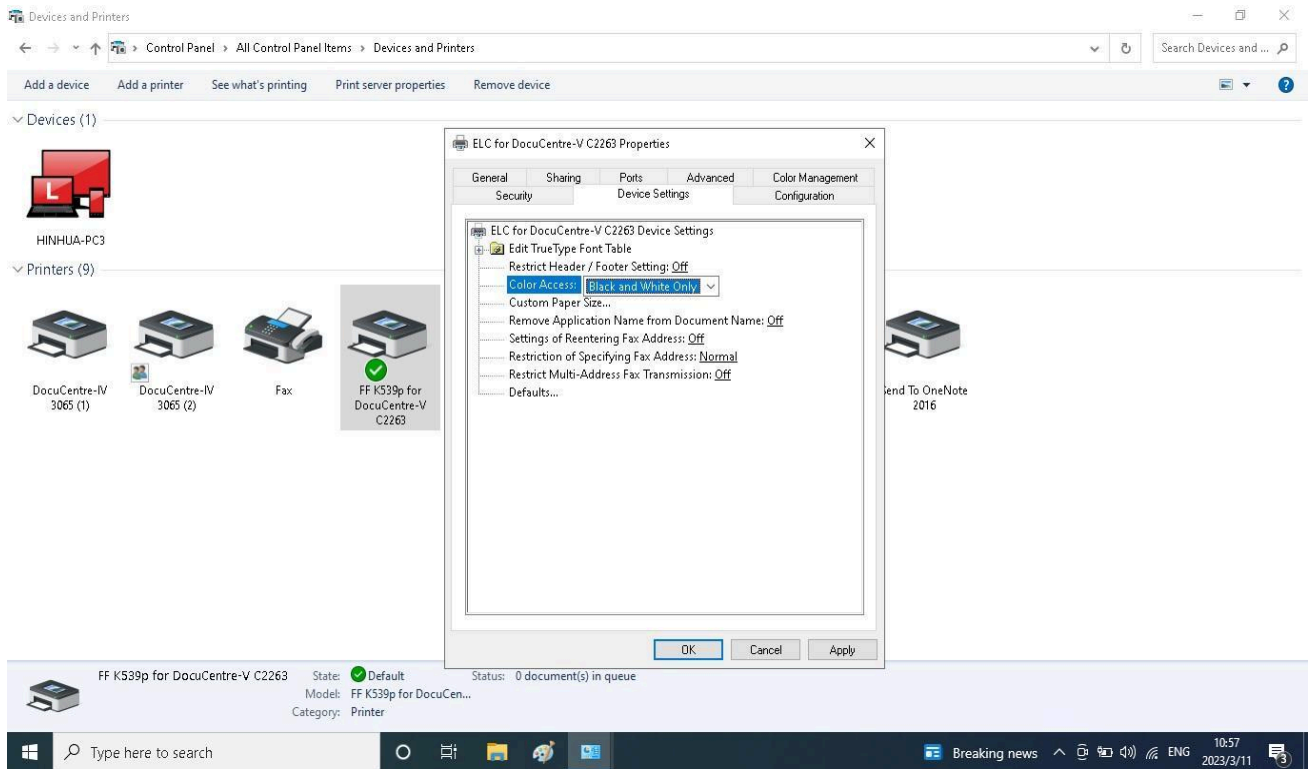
Devices and Printers

Control Panel > All Control Panel Items > Devices and Printers

Search Devices and ...

Add a device  Add a printer  See what's printing  Print server properties  Remove device

Devices (1)

HINHUA-PC3

Printers (9)

DocuCentre-IV 3065 (1)

DocuCentre-IV 3065 (2)

Fax

FF K539p for DocuCentre-V C2263

end To OneNote 2016

ELC for DocuCentre-V C2263 Properties

General  Sharing  Ports  Advanced  Color Management
Security  Device Settings  Configuration

ELC for DocuCentre-V C2263 Device Settings
Edit TrueType Font Table
Restrict Header / Footer Setting: Off
Color Access: Black and White Only
Custom Paper Size...
Remove Application Name from Document Name: Off
Settings of Reentering Fax Address: Off
Restriction of Specifying Fax Address: Normal
Restrict Multi-Address Fax Transmission: Off
Defaults...

OK  Cancel  Apply

FF K539p for DocuCentre-V C2263  State: Default  Status: 0 document(s) in queue
Model: FF K539p for DocuCen...
Category: Printer

Type here to search

Breaking news  ENG  10:57  2023/3/11  3